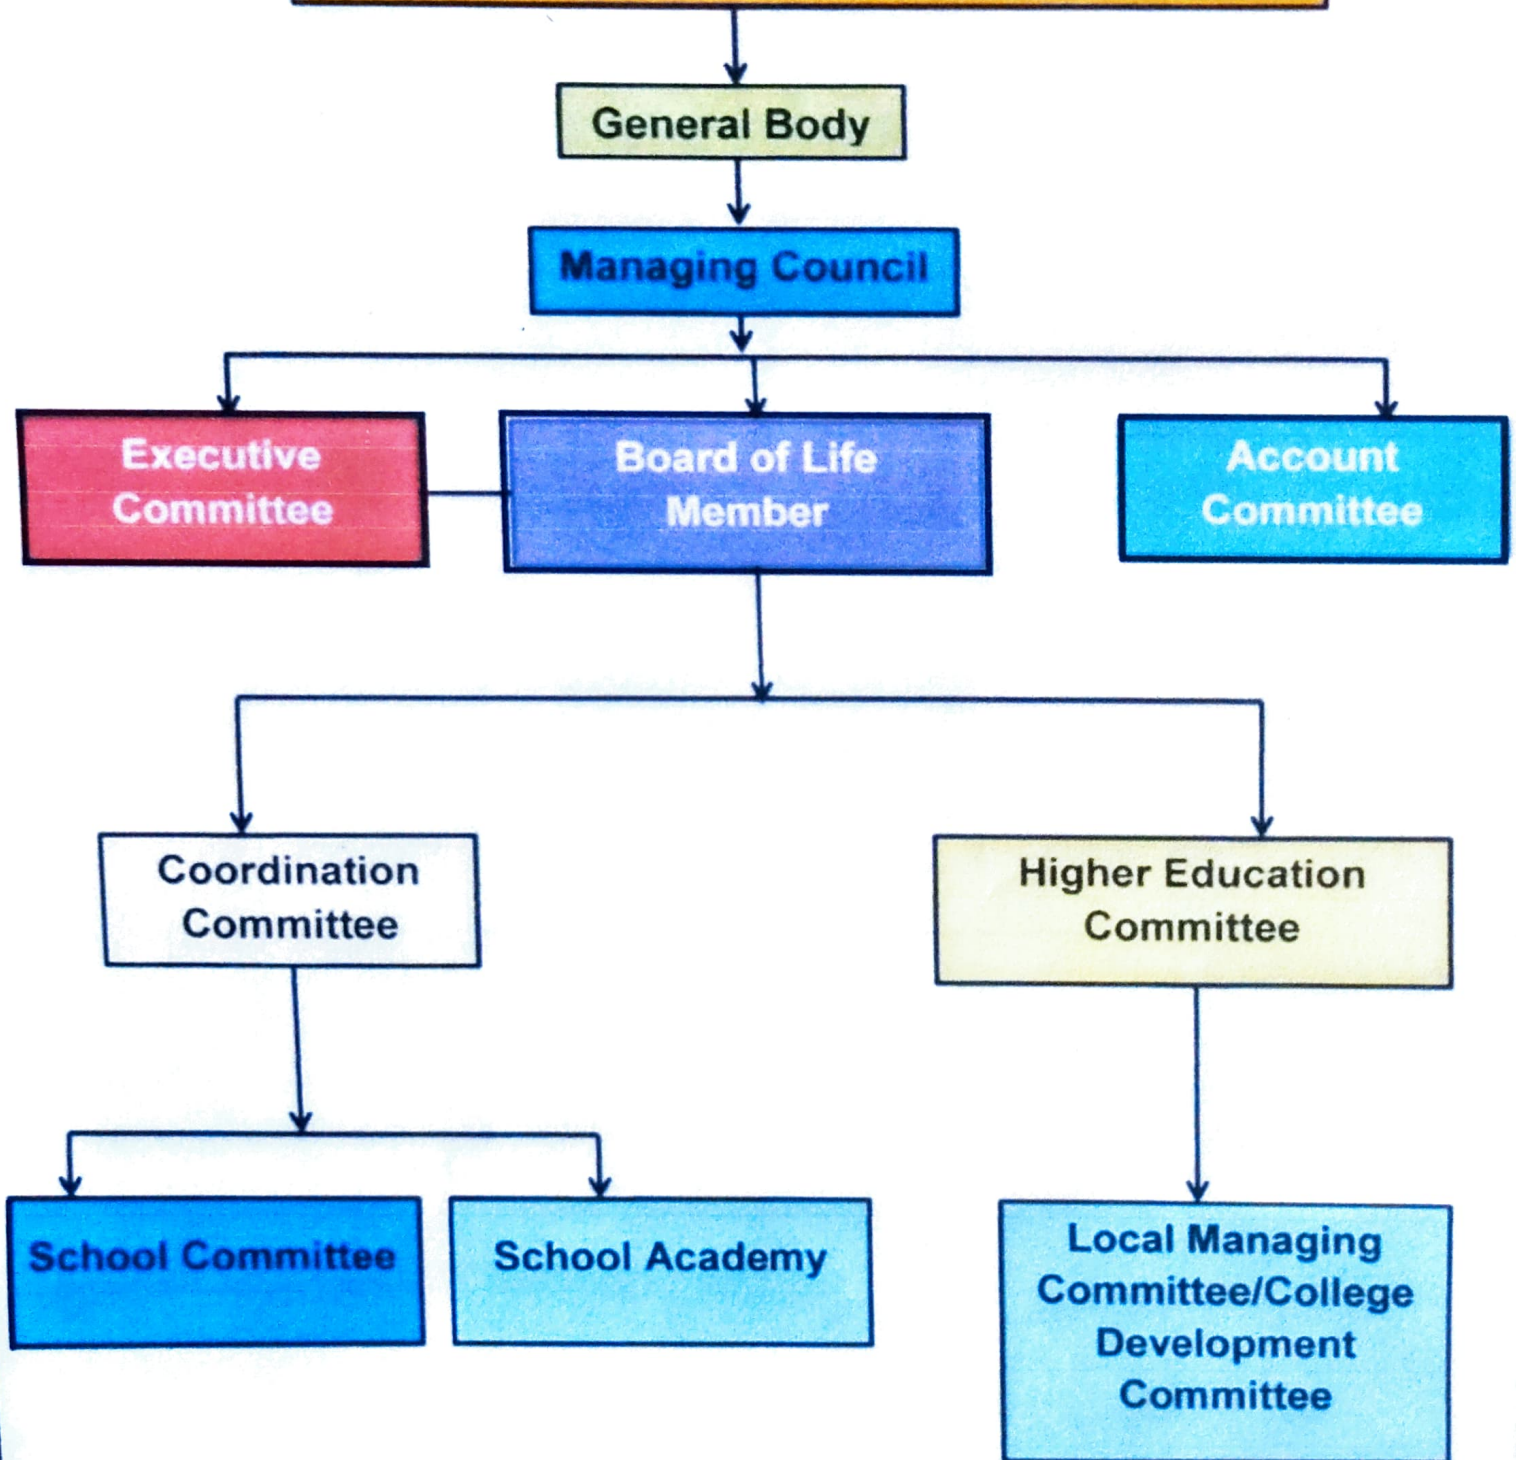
General Body

Managing Council

Executive Committee

Board of Life Member

Account Committee

Coordination Committee

Higher Education Committee

School Committee

School Academy

Local Managing Committee/College Development Committee